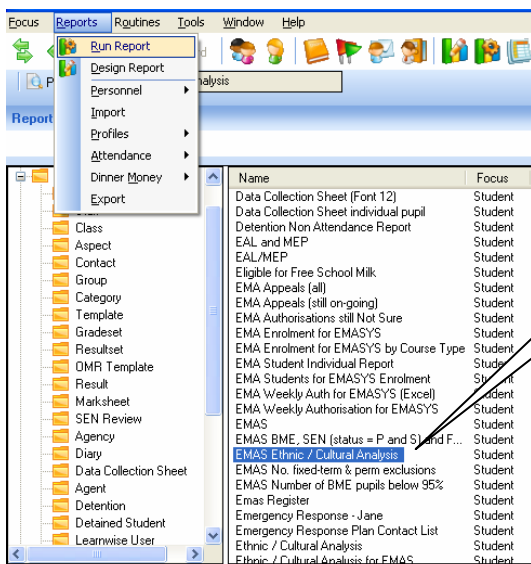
Focus Reports Routines Tools Window Help

Run Report
Design Report
Personnel
Import
Profiles
Attendance
Dinner Money
Export

P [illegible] alysis

Report

Class
Aspect
Contact
Group
Category
Template
Gradeset
Resultset
OMR Template
Result
Marksheet
SEN Review
Agency
Diary
Data Collection Sheet
Agent
Detention
Detained Student
Learnwise User

| Name | Focus |
|---|---|
| Data Collection Sheet (Font 12) | Student |
| Data Collection Sheet individual pupil | Student |
| Detention Non Attendance Report | Student |
| EAL and MEP | Student |
| EAL/MEP | Student |
| Eligible for Free School Milk | Student |
| EMA Appeals (all) | Student |
| EMA Appeals (still on-going) | Student |
| EMA Authorisations still Not Sure | Student |
| EMA Enrolment for EMASYS | Student |
| EMA Enrolment for EMASYS by Course Type | Student |
| EMA Student Individual Report | Stude |
| EMA Students for EMASYS Enrolment | Student |
| EMA Weekly Auth for EMASYS (Excel) | Student |
| EMA Weekly Authorisation for EMASYS | Student |
| EMAS | Student |
| EMAS BME, SEN (status = P and S) and F... | Student |
| EMAS Ethnic / Cultural Analysis | Student |
| EMAS No. fixed-term & perm exclusions | Student |
| EMAS Number of BME pupils below 95% | Student |
| Emas Register | Student |
| Emergency Response - Jane | Student |
| Emergency Response Plan Contact List | Student |
| Ethnic / Cultural Analysis | Student |
| Ethnic / Cultural Analysis for EMAS | Student |